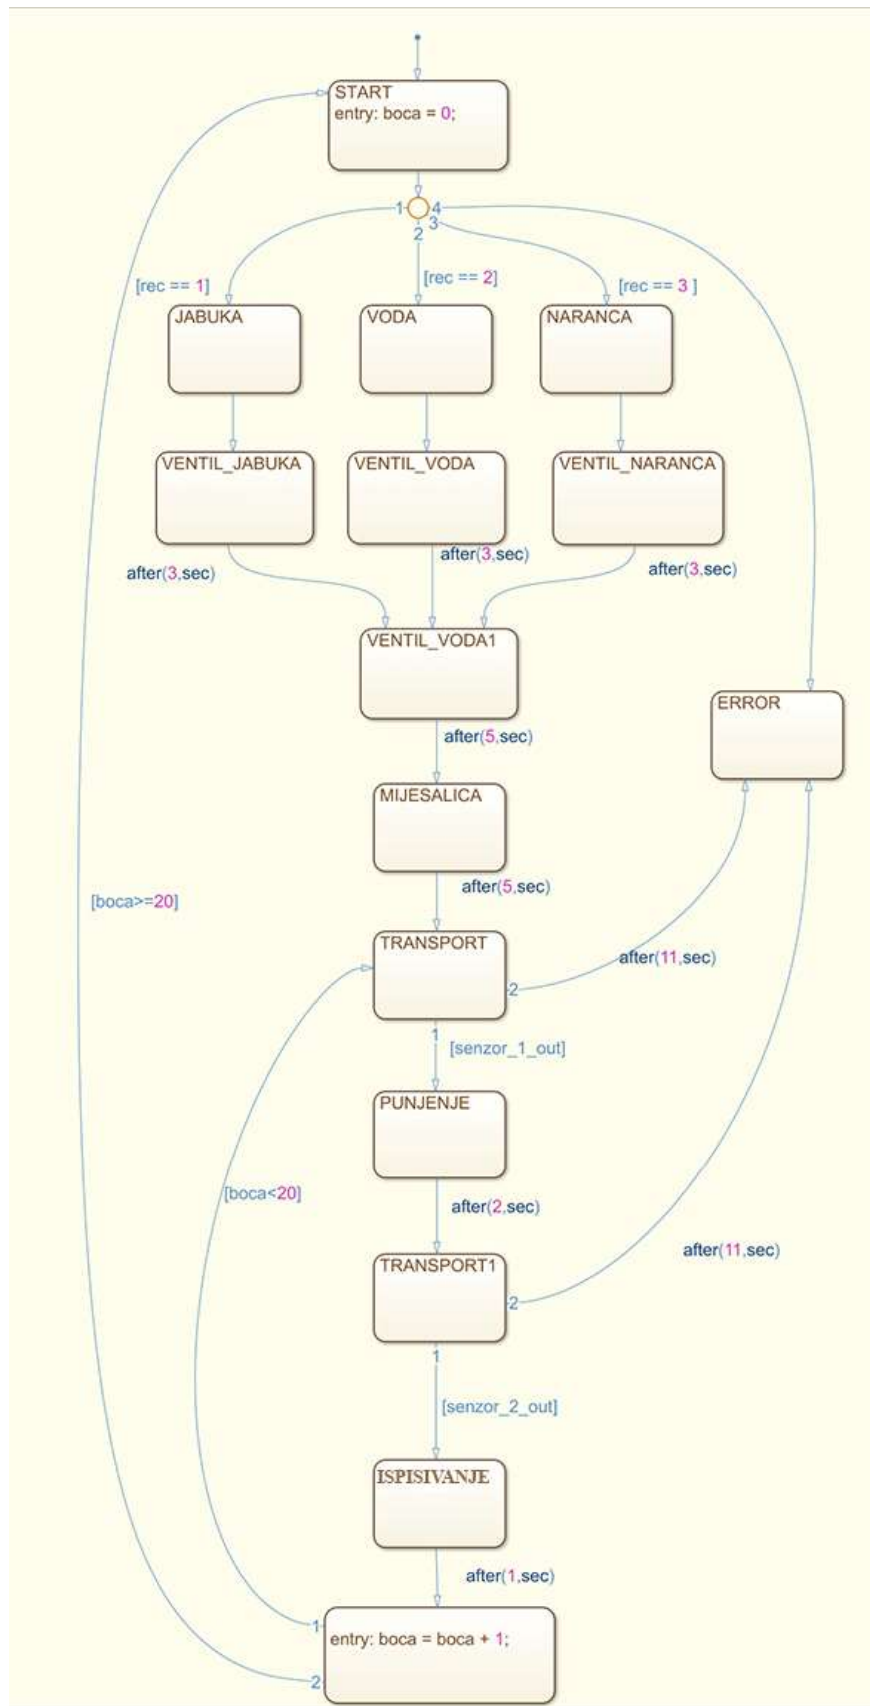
START
entry: boca = 0;

1 4
2 3

[rec == 1]
[rec == 2]
[rec == 3 ]

JABUKA
VODA
NARANCA

VENTIL_JABUKA
VENTIL_VODA
VENTIL_NARANCA

after(3,sec)
after(3,sec)
after(3,sec)

VENTIL_VODA1

ERROR

after(5,sec)

MIJESALICA

after(5,sec)

[boca>=20]

TRANSPORT
2
after(11,sec)
1
[senzor_1_out]

PUNJENJE

[boca<20]

after(2,sec)

after(11,sec)

TRANSPORT1
2
1
[senzor_2_out]

ISPISIVANJE

after(1,sec)

1
entry: boca = boca + 1;
2